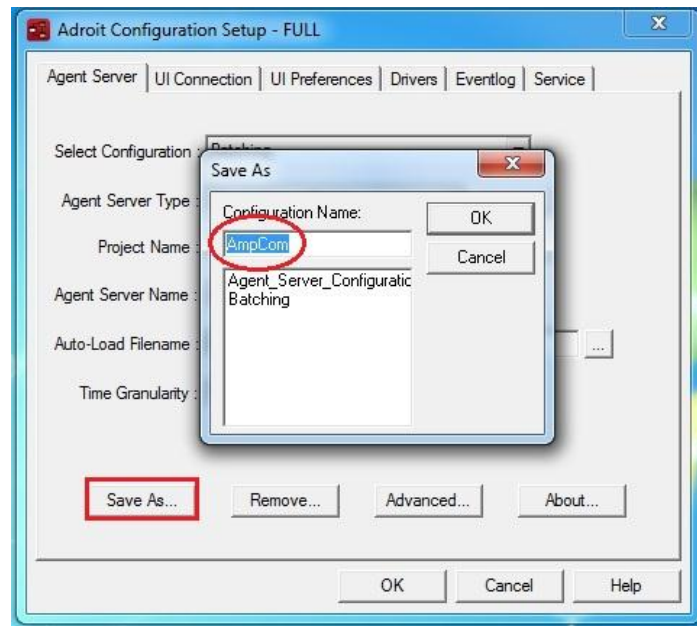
Adroit Configuration Setup - FULL

Agent Server | UI Connection | UI Preferences | Drivers | Eventlog | Service

Select Configuration : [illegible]

Agent Server Type :

Project Name :

Agent Server Name :

Auto-Load Filename : ...

Time Granularity :

Save As

Configuration Name:

AmpCom

OK

Cancel

Agent_Server_Configuratic
Batching

Save As... Remove... Advanced... About...

OK Cancel Help